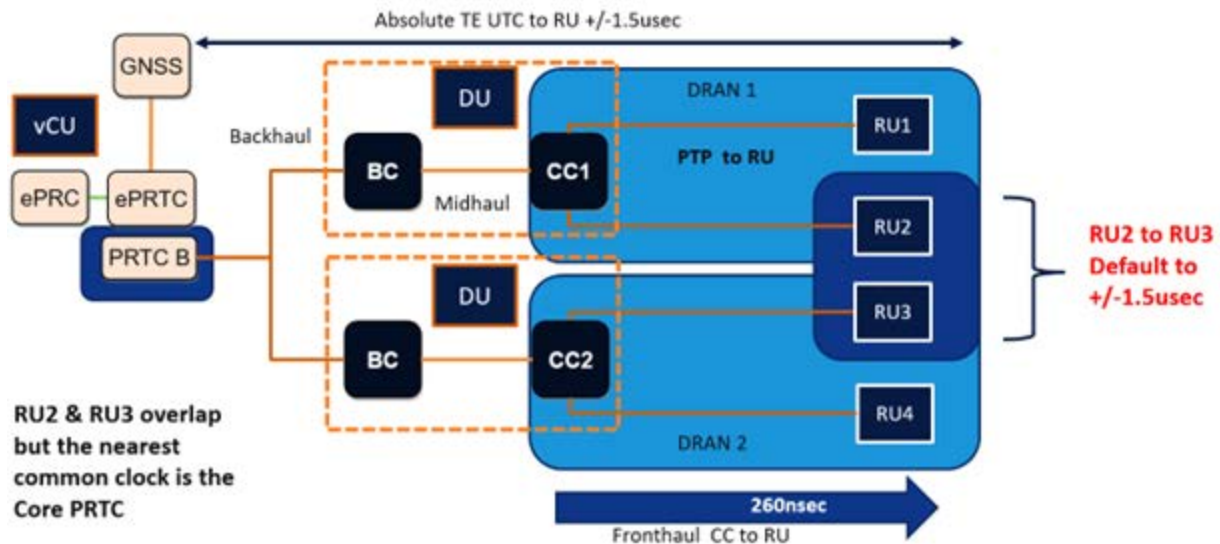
Absolute TE UTC to RU +/-1.5usec

GNSS

vCU

ePRC

ePRTC

PRTC B

Backhaul

DU

BC

Midhaul

CC1

DRAN 1

PTP to RU

RU1

RU2

DU

BC

CC2

RU3

RU4

DRAN 2

RU2 to RU3 Default to +/-1.5usec

RU2 & RU3 overlap but the nearest common clock is the Core PRTC

260nsec

Fronthaul CC to RU